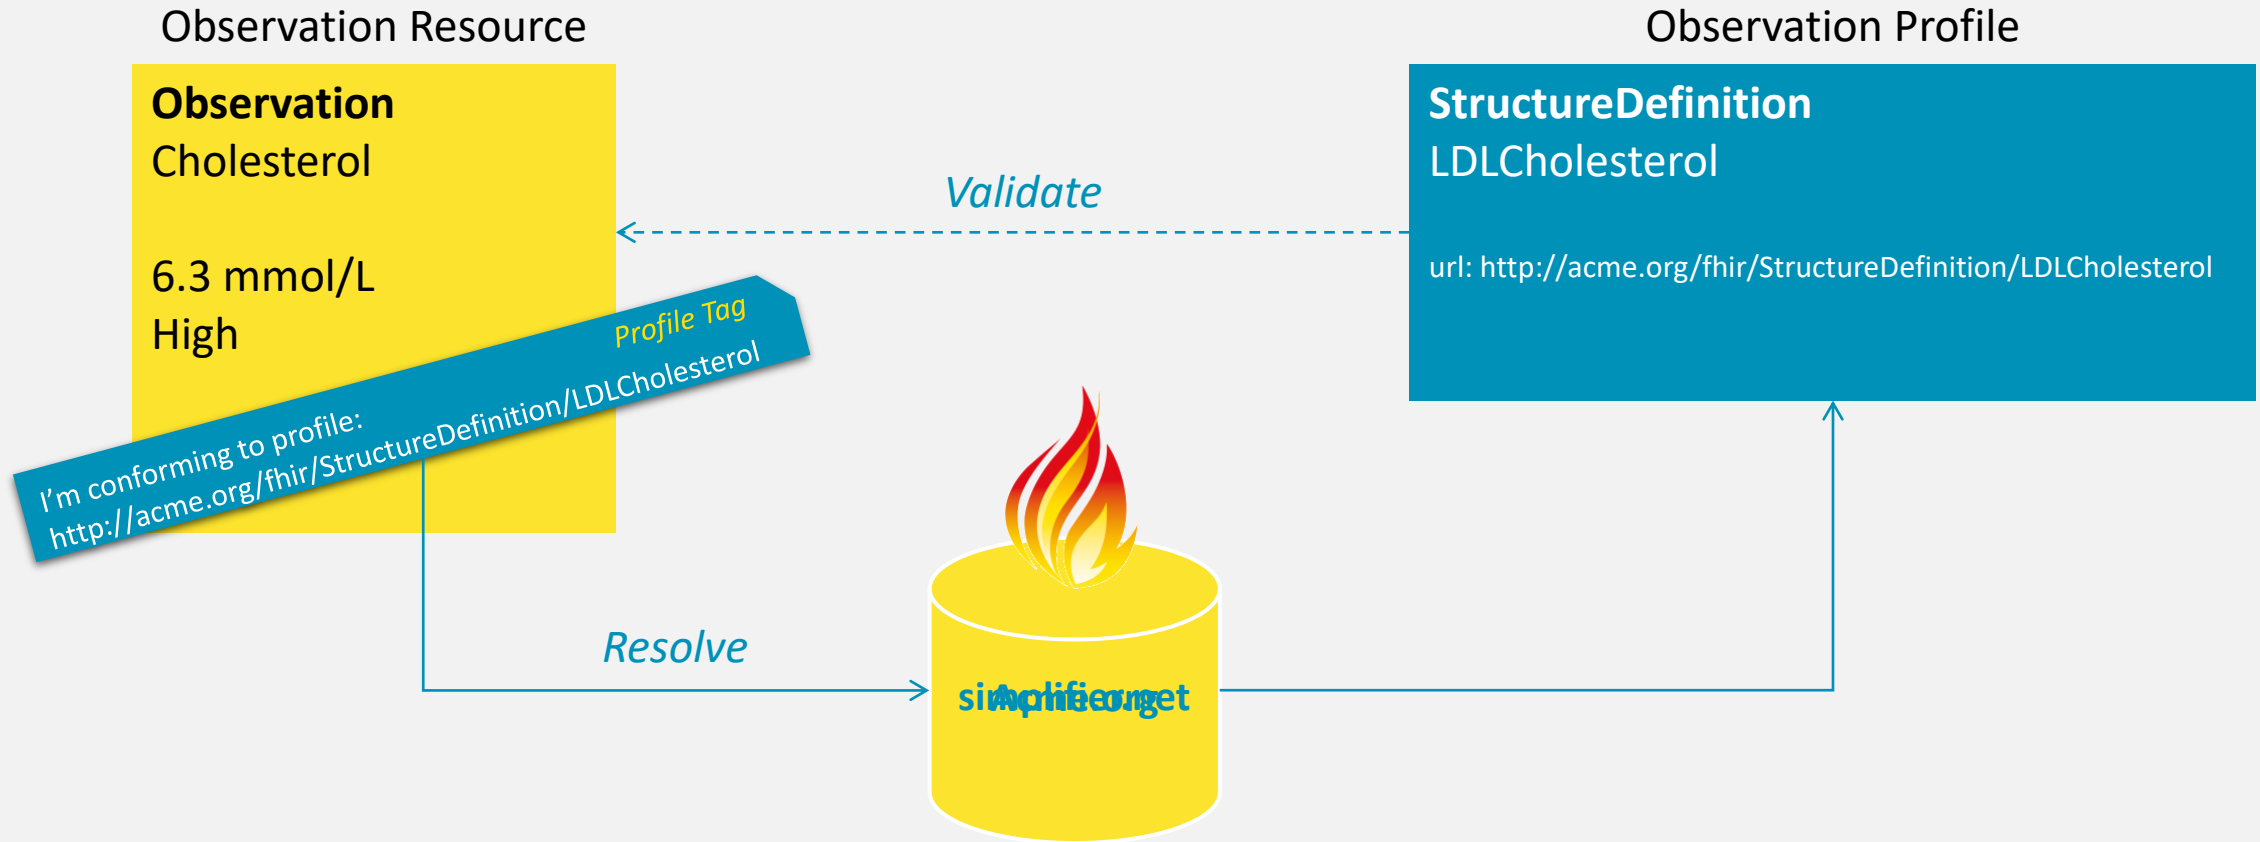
Observation Resource

Observation
Cholesterol

6.3 mmol/L
High

Profile Tag
I'm conforming to profile:
http://acme.org/fhir/StructureDefinition/LDLCholesterol

Observation Profile

StructureDefinition
LDLCholesterol

url: http://acme.org/fhir/StructureDefinition/LDLCholesterol

Validate

Resolve

simplifier.net